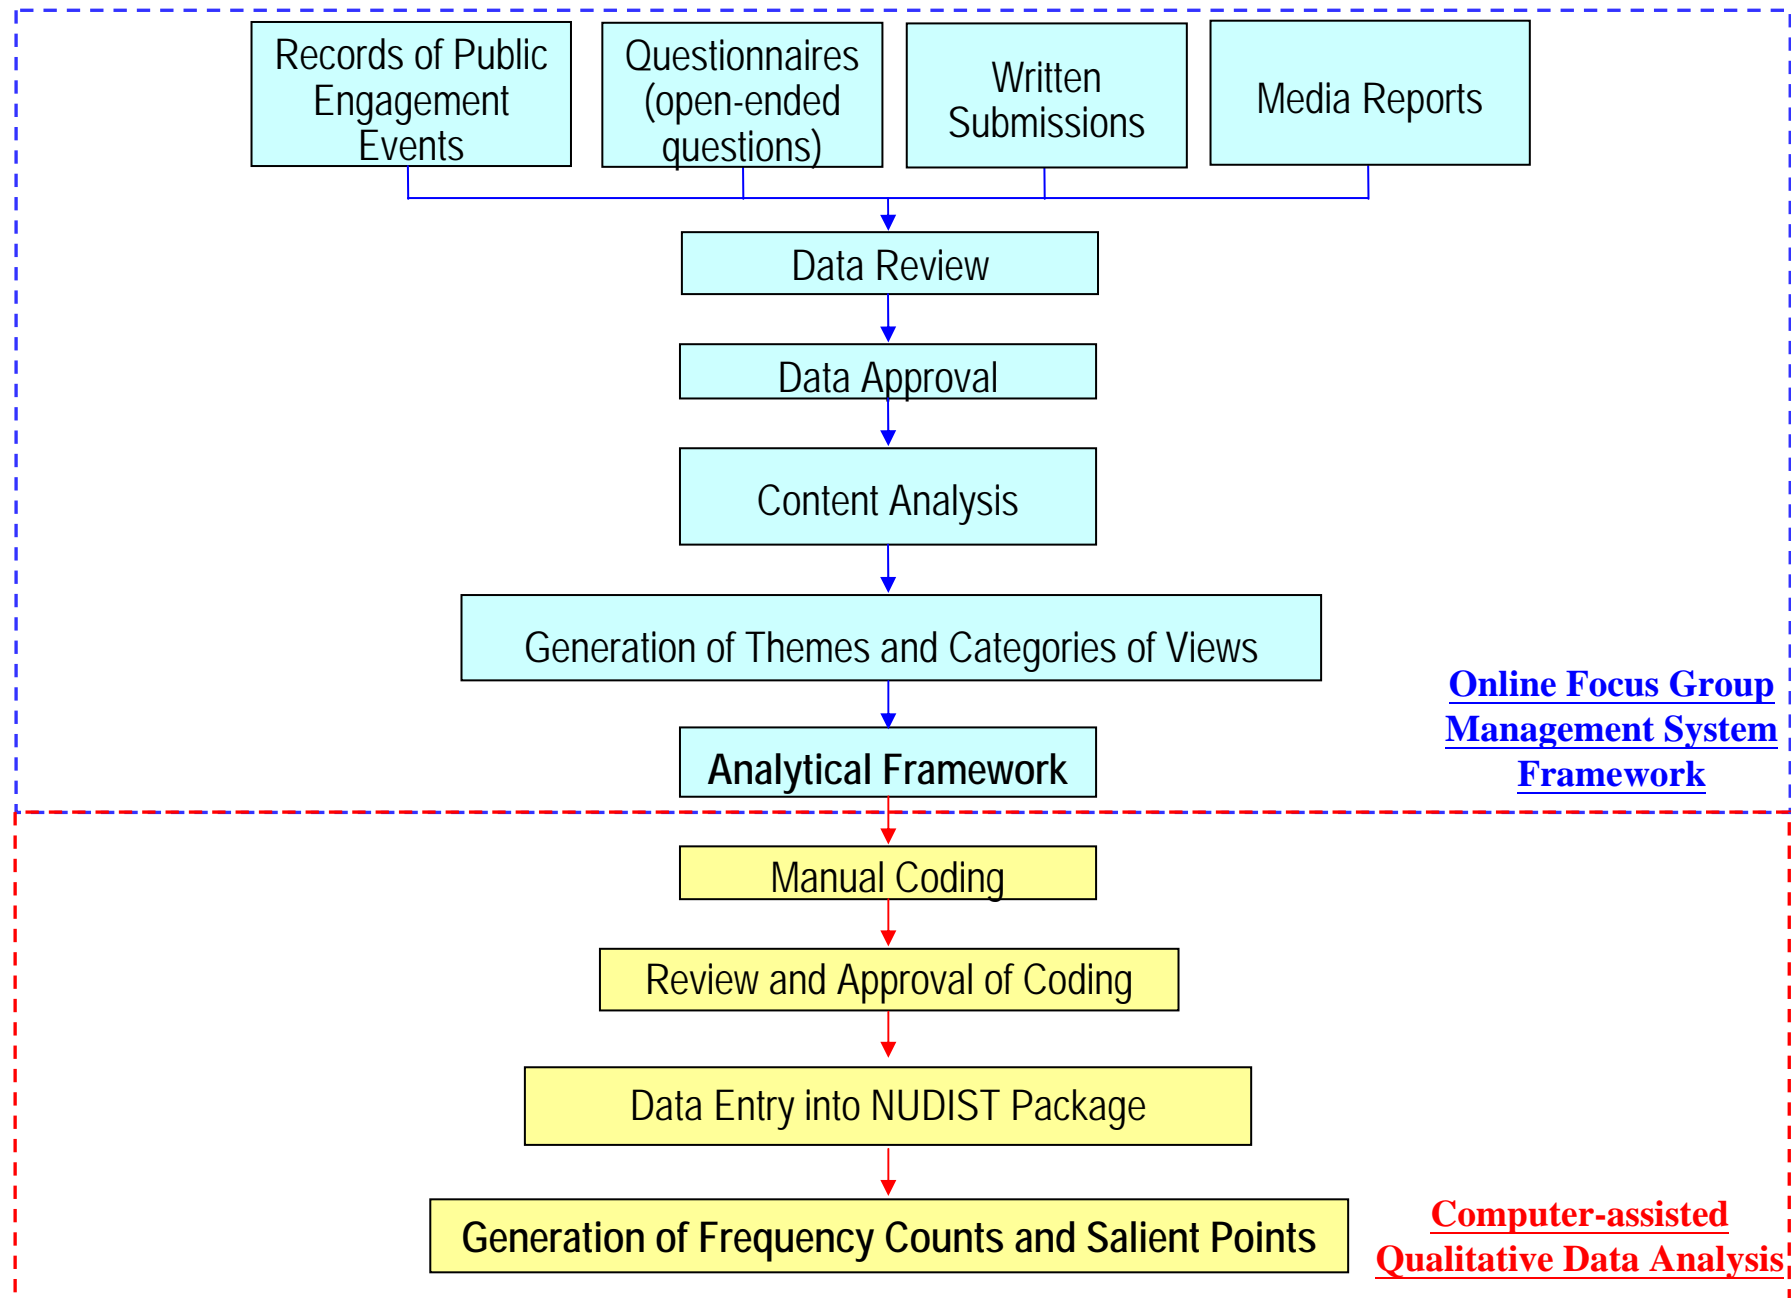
Records of Public Engagement Events

Questionnaires (open-ended questions)

Written Submissions

Media Reports

Data Review

Data Approval

Content Analysis

Generation of Themes and Categories of Views

Analytical Framework

Online Focus Group Management System Framework

Manual Coding

Review and Approval of Coding

Data Entry into NUDIST Package

Generation of Frequency Counts and Salient Points

Computer-assisted Qualitative Data Analysis